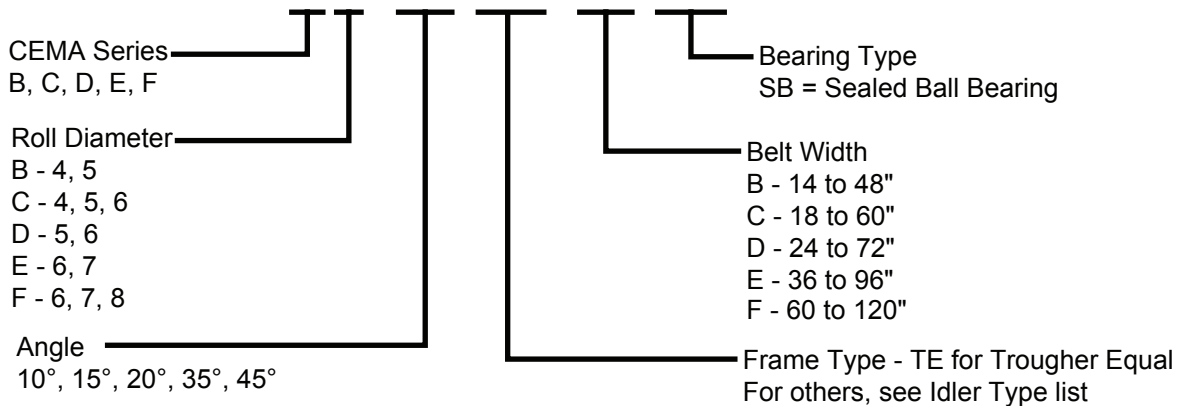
CEMA Series
B, C, D, E, F

Bearing Type
SB = Sealed Ball Bearing

Roll Diameter
B - 4, 5
C - 4, 5, 6
D - 5, 6
E - 6, 7
F - 6, 7, 8

Belt Width
B - 14 to 48"
C - 18 to 60"
D - 24 to 72"
E - 36 to 96"
F - 60 to 120"

Angle
10°, 15°, 20°, 35°, 45°

Frame Type - TE for Trougher Equal
For others, see Idler Type list